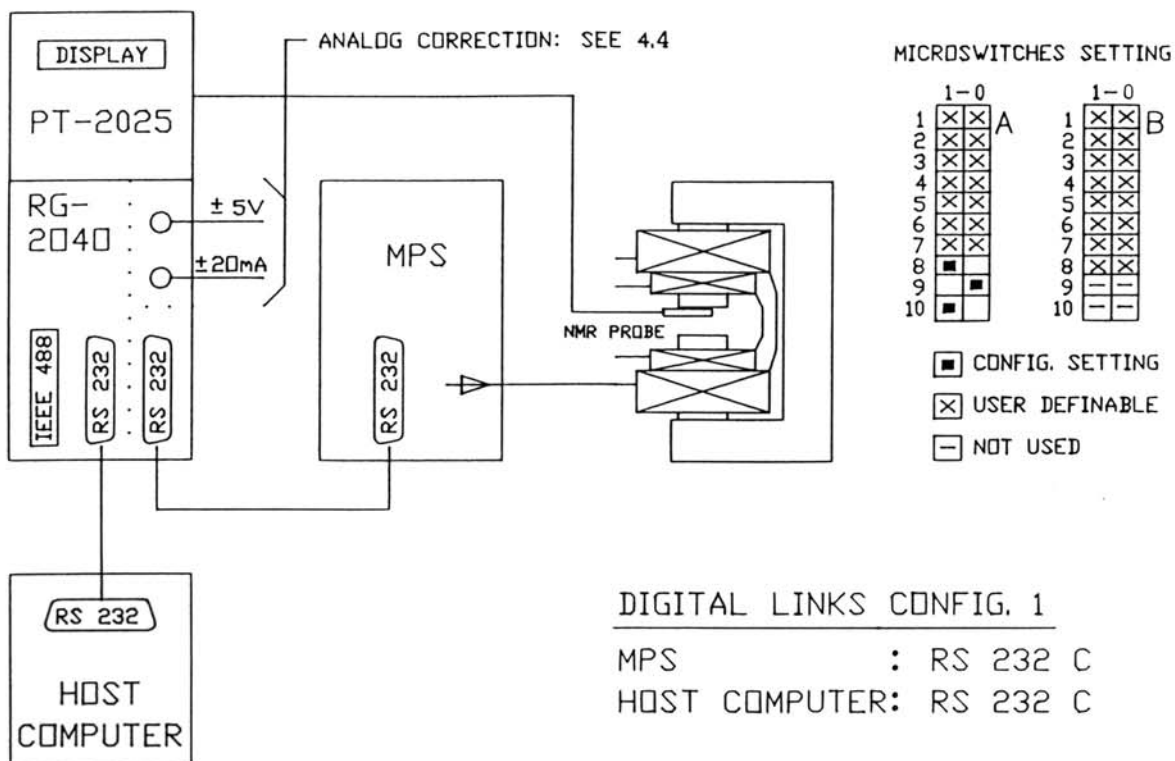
DISPLAY

PT-2025

ANALOG CORRECTION: SEE 4.4

RG-2040

± 5V

±20mA

MPS

NMR PROBE

IEEE 488

RS 232

RS 232

RS 232

RS 232

HOST COMPUTER

MICROSWITCHES SETTING

A

| | 1 | 0 |
|---|---|---|
| 1 | ☒ | ☒ |
| 2 | ☒ | ☒ |
| 3 | ☒ | ☒ |
| 4 | ☒ | ☒ |
| 5 | ☒ | ☒ |
| 6 | ☒ | ☒ |
| 7 | ☒ | ☒ |
| 8 | ■ | |
| 9 | | ■ |
| 10 | ■ | |

B

| | 1 | 0 |
|---|---|---|
| 1 | ☒ | ☒ |
| 2 | ☒ | ☒ |
| 3 | ☒ | ☒ |
| 4 | ☒ | ☒ |
| 5 | ☒ | ☒ |
| 6 | ☒ | ☒ |
| 7 | ☒ | ☒ |
| 8 | ☒ | ☒ |
| 9 | – | – |
| 10 | – | – |

■ CONFIG. SETTING

☒ USER DEFINABLE

– NOT USED

DIGITAL LINKS CONFIG. 1

MPS : RS 232 C

HOST COMPUTER: RS 232 C